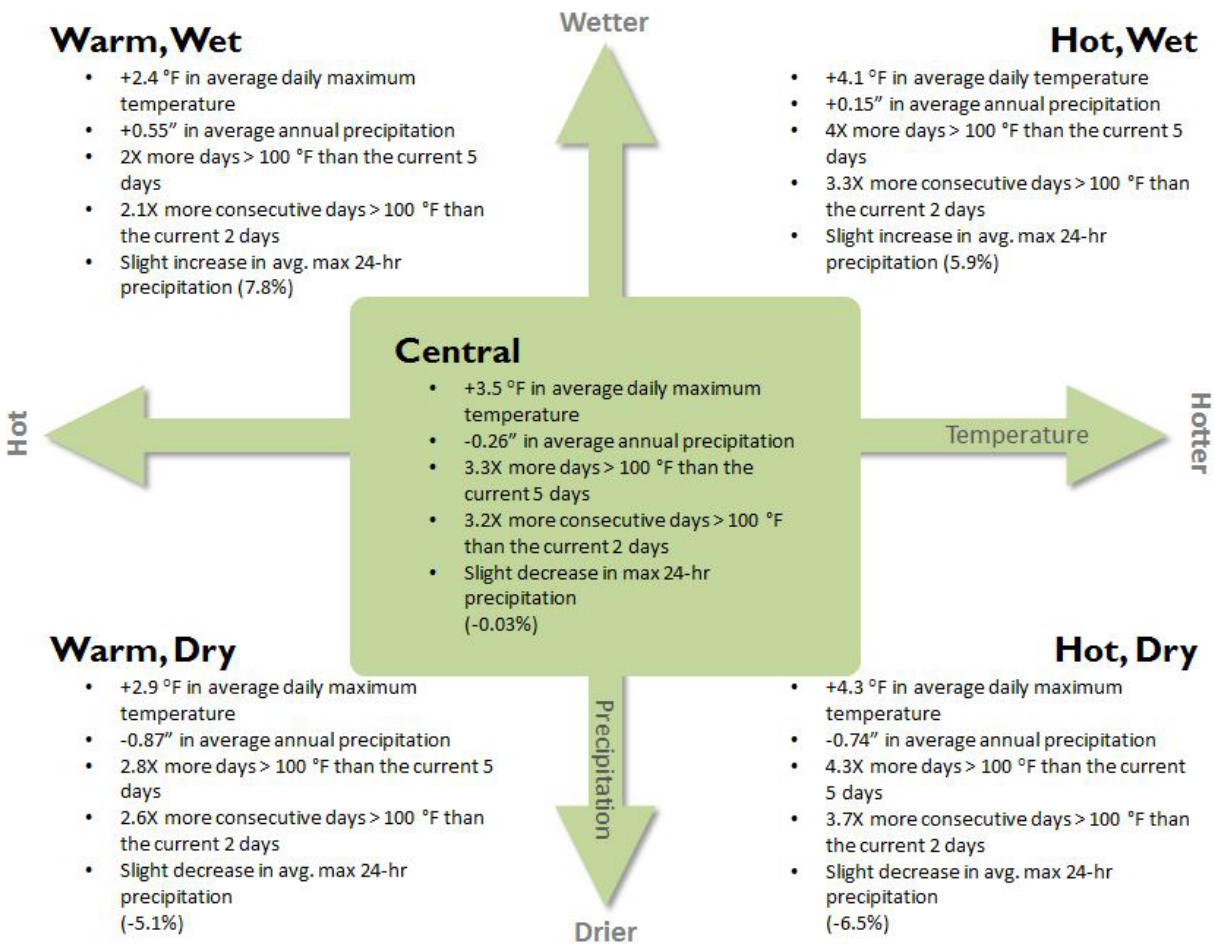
Wetter

Warm, Wet
- +2.4 °F in average daily maximum temperature
- +0.55" in average annual precipitation
- 2X more days > 100 °F than the current 5 days
- 2.1X more consecutive days > 100 °F than the current 2 days
- Slight increase in avg. max 24-hr precipitation (7.8%)

Hot, Wet
- +4.1 °F in average daily temperature
- +0.15" in average annual precipitation
- 4X more days > 100 °F than the current 5 days
- 3.3X more consecutive days > 100 °F than the current 2 days
- Slight increase in avg. max 24-hr precipitation (5.9%)

Hot

Central
- +3.5 °F in average daily maximum temperature
- -0.26" in average annual precipitation
- 3.3X more days > 100 °F than the current 5 days
- 3.2X more consecutive days > 100 °F than the current 2 days
- Slight decrease in max 24-hr precipitation (-0.03%)

Temperature

Hotter

Warm, Dry
- +2.9 °F in average daily maximum temperature
- -0.87" in average annual precipitation
- 2.8X more days > 100 °F than the current 5 days
- 2.6X more consecutive days > 100 °F than the current 2 days
- Slight decrease in avg. max 24-hr precipitation (-5.1%)

Precipitation

Hot, Dry
- +4.3 °F in average daily maximum temperature
- -0.74" in average annual precipitation
- 4.3X more days > 100 °F than the current 5 days
- 3.7X more consecutive days > 100 °F than the current 2 days
- Slight decrease in avg. max 24-hr precipitation (-6.5%)

Drier